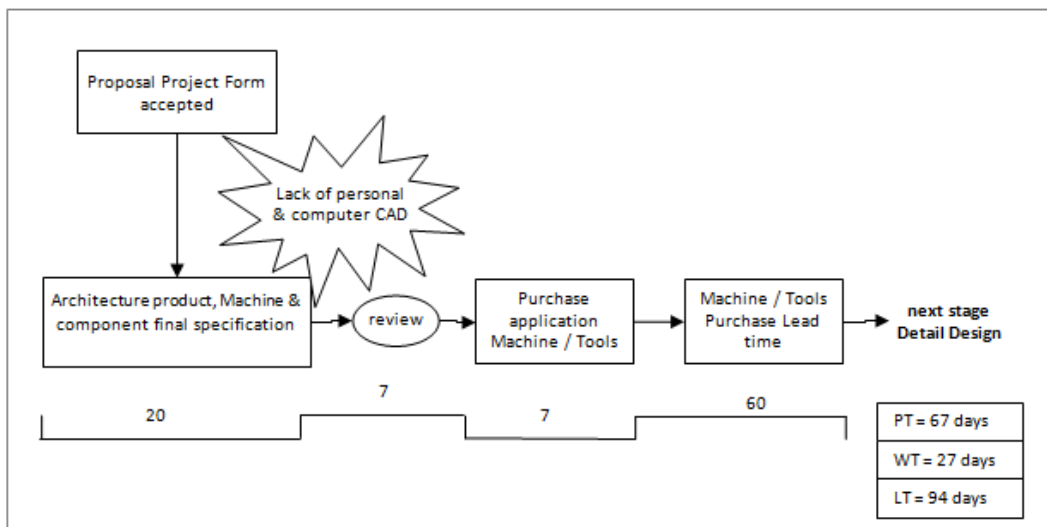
Proposal Project Form accepted

Lack of personal & computer CAD

Architecture product, Machine & component final specification

review

Purchase application Machine / Tools

Machine / Tools Purchase Lead time

next stage Detail Design

20

7

7

60

| PT = 67 days |
|---|
| WT = 27 days |
| LT = 94 days |